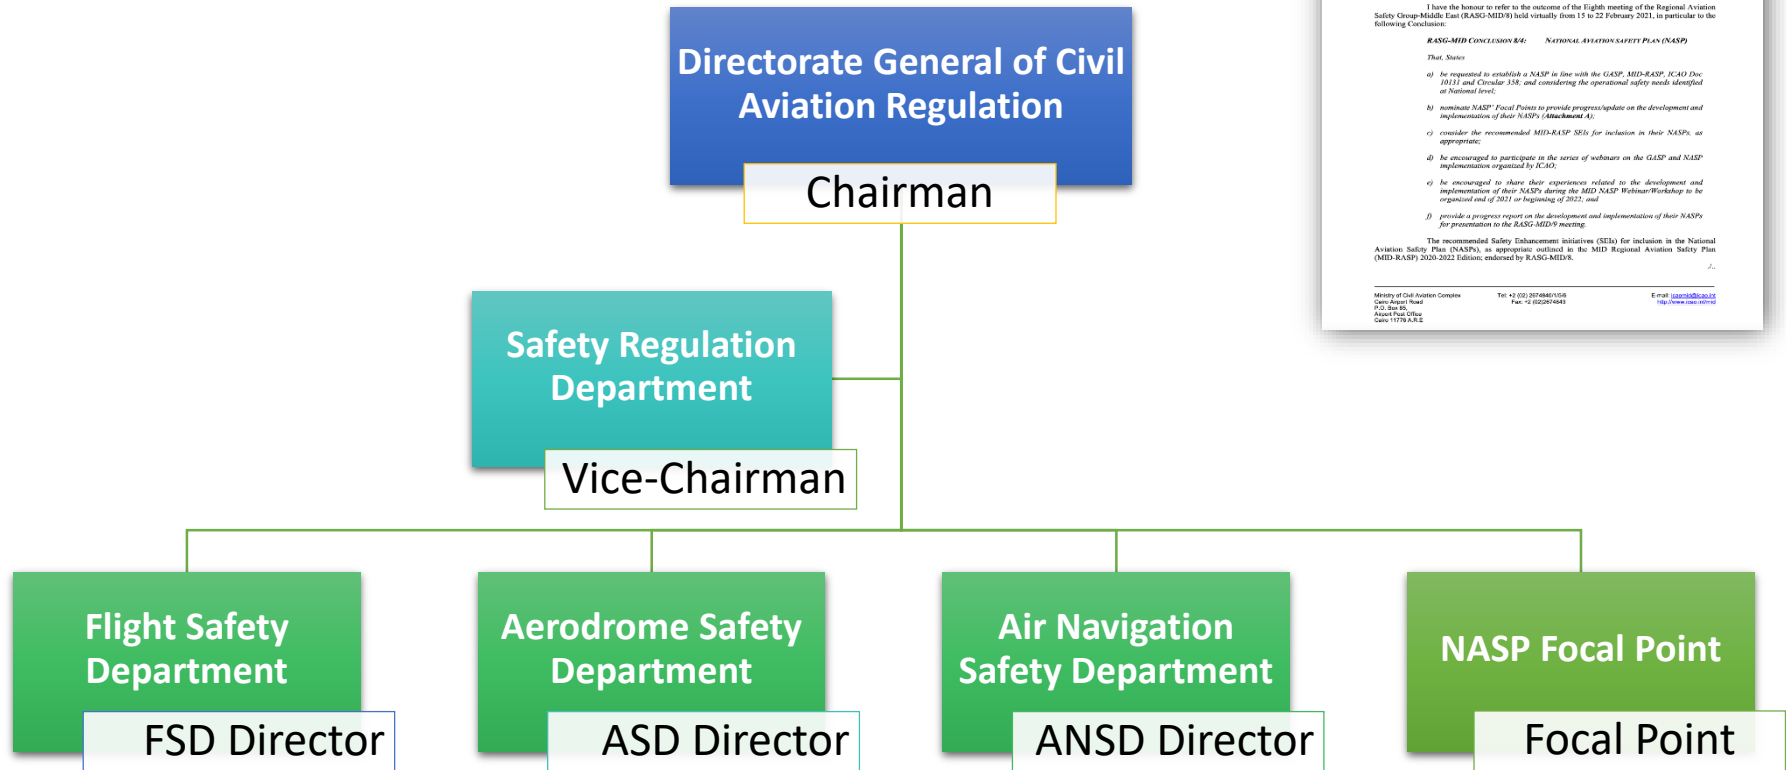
Directorate General of Civil Aviation Regulation

Chairman

Safety Regulation Department

Vice-Chairman

Flight Safety Department

FSD Director

Aerodrome Safety Department

ASD Director

Air Navigation Safety Department

ANSD Director

NASP Focal Point

Focal Point

I have the honour to refer to the outcome of the Eighth meeting of the Regional Aviation Safety Group-Middle East (RASG-MID/8) held virtually from 15 to 22 February 2021, in particular to the following Conclusion:

RASG-MID CONCLUSION 8/4: NATIONAL AVIATION SAFETY PLAN (NASP)

That, States

a) be requested to establish a NASP in line with the GASP, MID-RASP, ICAO Doc 10131 and Circular 358; and considering the operational safety needs identified at National level;

b) nominate NASP Focal Points to provide progress/update on the development and implementation of their NASPs (Attachment A);

c) consider the recommended MID-RASP SEIs for inclusion in their NASPs, as appropriate;

d) be encouraged to participate in the series of webinars on the GASP and NASP implementation organized by ICAO;

e) be encouraged to share their experiences related to the development and implementation of their NASPs during the MID NASP Webinar/Workshop to be organized end of 2021 or beginning of 2022; and

f) provide a progress report on the development and implementation of their NASPs for presentation to the RASG-MID/9 meeting.

The recommended Safety Enhancement initiatives (SEIs) for inclusion in the National Aviation Safety Plan (NASPs), as appropriate outlined in the MID Regional Aviation Safety Plan (MID-RASP) 2020-2022 Edition; endorsed by RASG-MID/8.

./..

Ministry of Civil Aviation Complex Cairo Airport Road P.O. Box 85 Airport Post Office Cairo 11776 A.R.E

Tel: +2 (02) 2674840/1/5/6 Fax: +2 (02)2674843

E-mail: icaomid@icao.int http://www.icao.int/mid